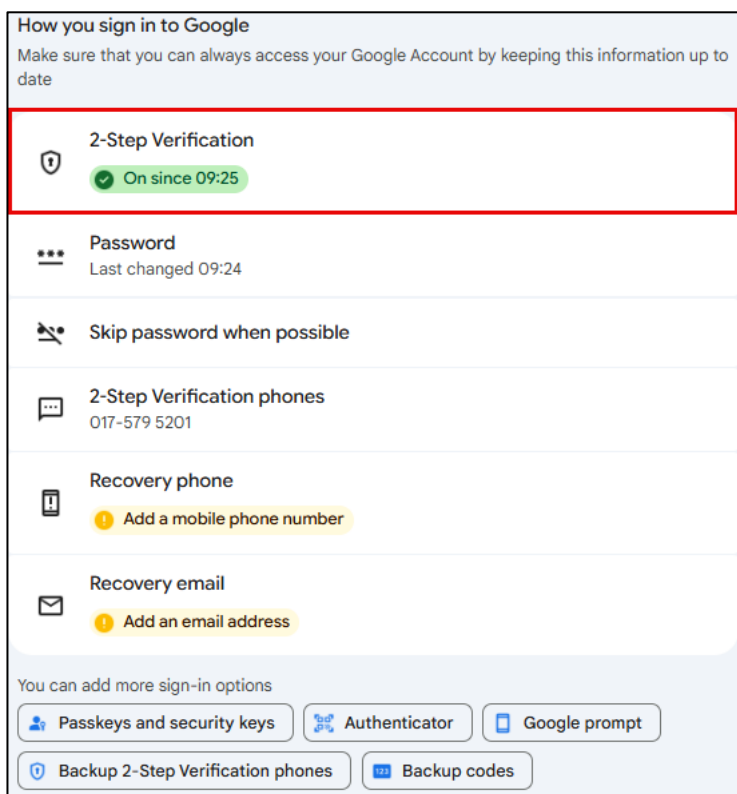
How you sign in to Google

Make sure that you can always access your Google Account by keeping this information up to date

2-Step Verification

On since 09:25

Password

Last changed 09:24

Skip password when possible

2-Step Verification phones

017-579 5201

Recovery phone

Add a mobile phone number

Recovery email

Add an email address

You can add more sign-in options

Passkeys and security keys

Authenticator

Google prompt

Backup 2-Step Verification phones

Backup codes